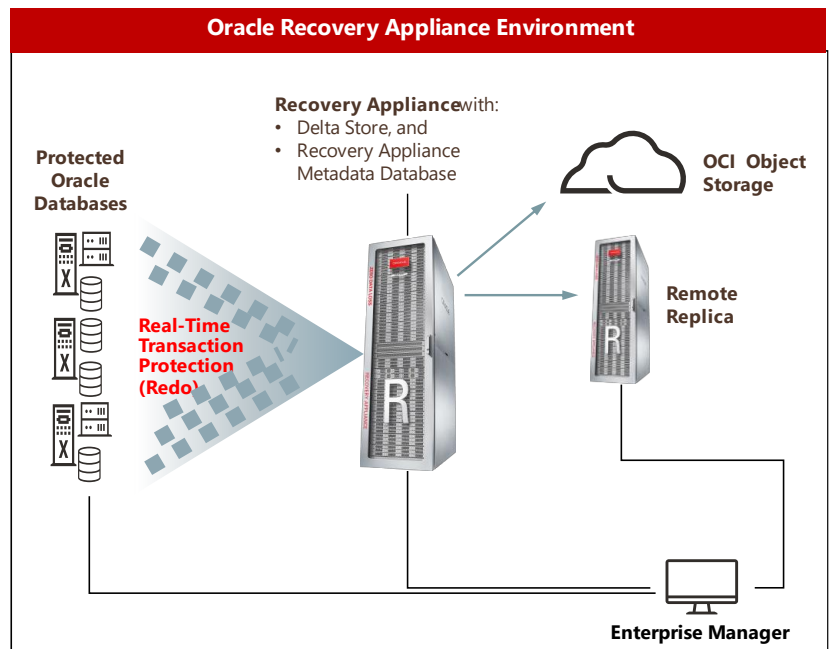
Oracle Recovery Appliance Environment

Recovery Appliancewith:
• Delta Store, and
• Recovery Appliance Metadata Database

Protected Oracle Databases

OCI Object Storage

Real-Time Transaction Protection (Redo)

Remote Replica

R

R

Enterprise Manager